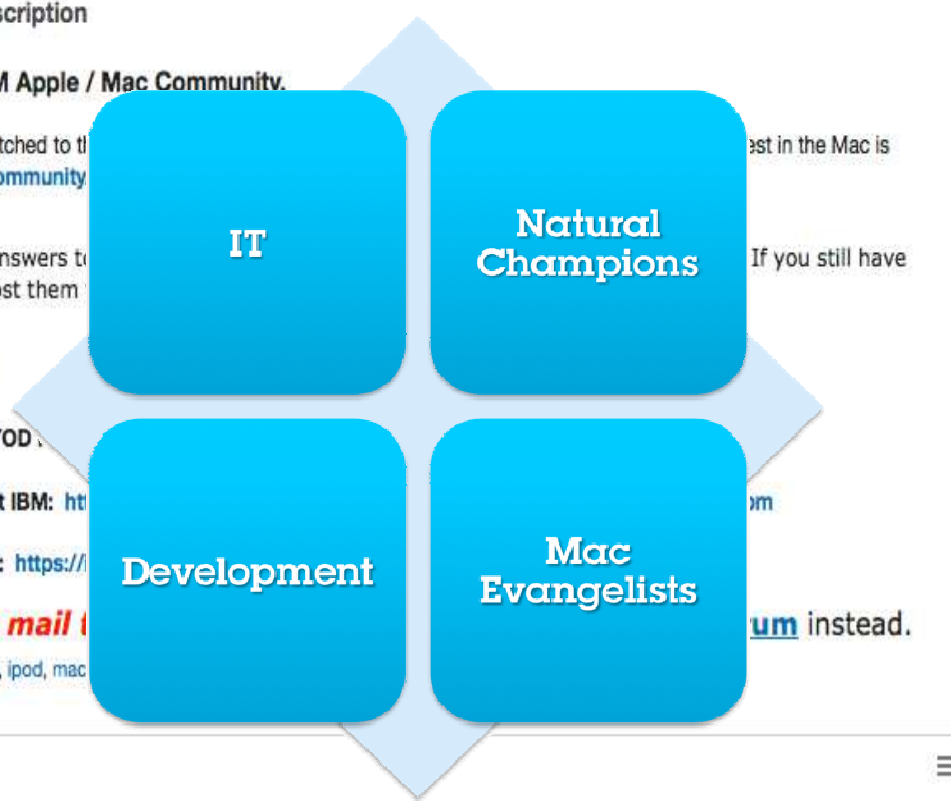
scription

M Apple / Mac Community.

tched to t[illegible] est in the Mac is ommunity.

nswers t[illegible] If you still have st them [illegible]

OD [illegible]

t IBM: ht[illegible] om

: https://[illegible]

mail t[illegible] um instead.

, ipod, mac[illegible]

IT

Natural Champions

Development

Mac Evangelists